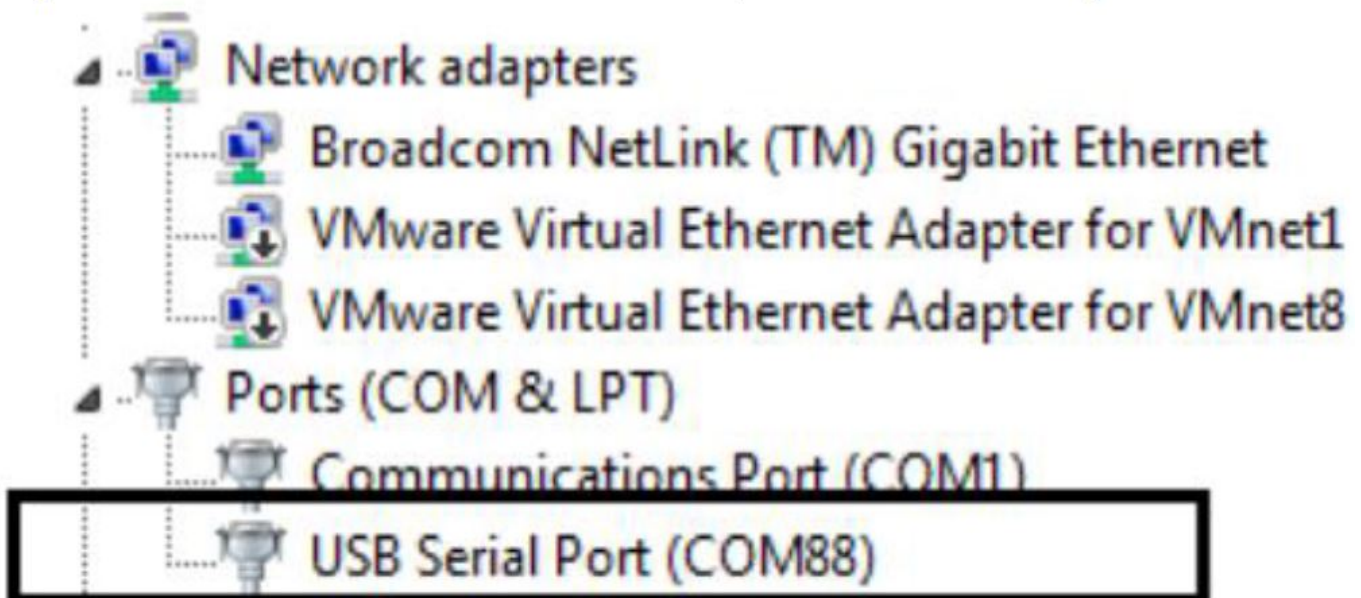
Network adapters
Broadcom NetLink (TM) Gigabit Ethernet
VMware Virtual Ethernet Adapter for VMnet1
VMware Virtual Ethernet Adapter for VMnet8
Ports (COM & LPT)
Communications Port (COM1)
USB Serial Port (COM88)